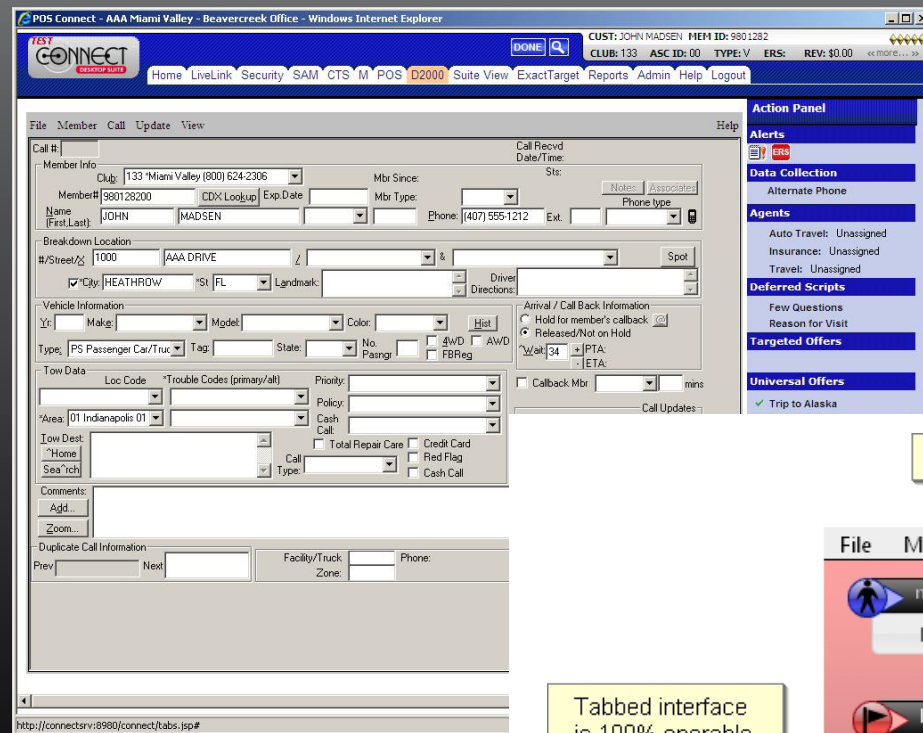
POS Connect - AAA Miami Valley - Beavercreek Office - Windows Internet Explorer

TEST CONNECT DESKTOP SUITE

DONE

CUST: JOHN MADSEN MEM ID: 9801282
CLUB: 133 ASC ID: 00 TYPE: V ERS: REV: $0.00 «more... »

Home LiveLink Security SAM CTS M POS D2000 Suite View ExactTarget Reports Admin Help Logout

File Member Call Update View Help

Call #:
Call Recvd Date/Time:
Sts:

Member Info
Club: 133 *Miami Valley (800) 624-2306
Mbr Since:
Member# 980128200 CDX Lookup Exp.Date
Mbr Type:
Notes Associates
Name (First,Last): JOHN MADSEN
Phone: (407) 555-1212 Ext.
Phone type

Breakdown Location
#/Street/X 1000 AAA DRIVE / &
Spot
*City: HEATHROW *St FL Landmark:
Driver Directions:

Vehicle Information
Yr: Make: Model: Color: Hist
Type: PS Passenger Car/Truc Tag: State: No. Pasngr 4WD AWD FBReg

Arrival / Call Back Information
Hold for member's callback
Released/Not on Hold
Wait: 34 PTA: ETA:
Callback Mbr mins

Tow Data
Loc Code *Trouble Codes (primary/alt) Priority:
Policy:
*Area: 01 Indianapolis 01 Cash Call:
Tow Dest: ^Home Sea^rch
Total Repair Care Credit Card
Call Type: Red Flag
Cash Call

Call Updates

Comments: Add... Zoom...

Duplicate Call Information
Prev Next
Facility/Truck Zone:
Phone:

http://connectsrv:8980/connect/tabs.jsp#

Action Panel
Alerts
ERS
Data Collection
Alternate Phone
Agents
Auto Travel: Unassigned
Insurance: Unassigned
Travel: Unassigned
Deferred Scripts
Few Questions
Reason for Visit
Targeted Offers
Universal Offers
Trip to Alaska

File M

Tabbed interface is 100% operable